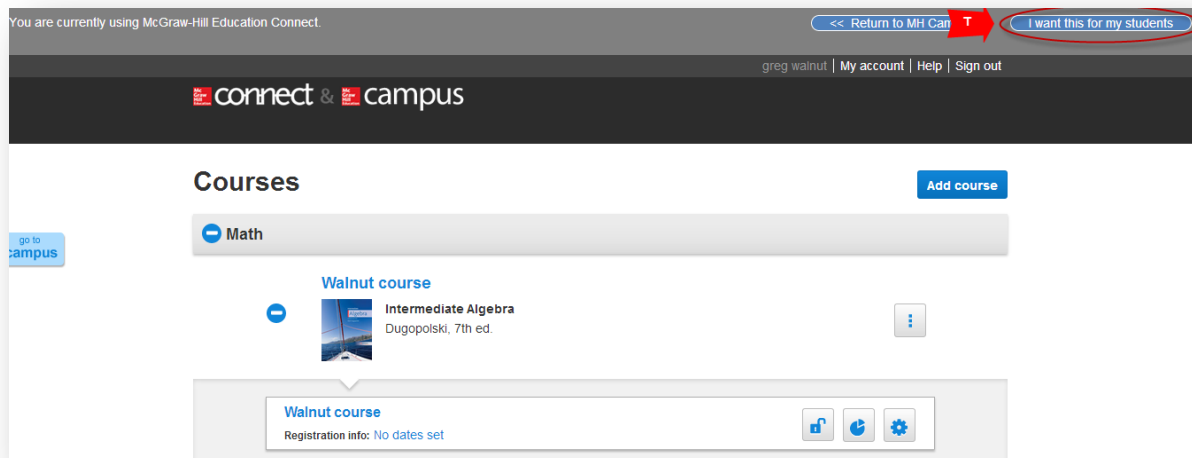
You are currently using McGraw-Hill Education Connect.

<< Return to MH Cam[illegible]

T

I want this for my students

greg walnut | My account | Help | Sign out

connect & campus

Courses

Add course

go to campus

Math

Walnut course

Intermediate Algebra

Dugopolski, 7th ed.

Walnut course

Registration info: No dates set